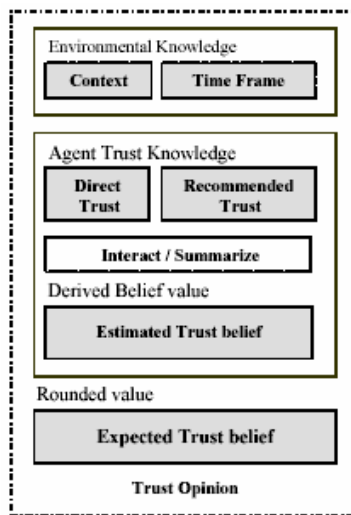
Environmental Knowledge

Context

Time Frame

Agent Trust Knowledge

Direct Trust

Recommended Trust

Interact / Summarize

Derived Belief value

Estimated Trust belief

Rounded value

Expected Trust belief

Trust Opinion